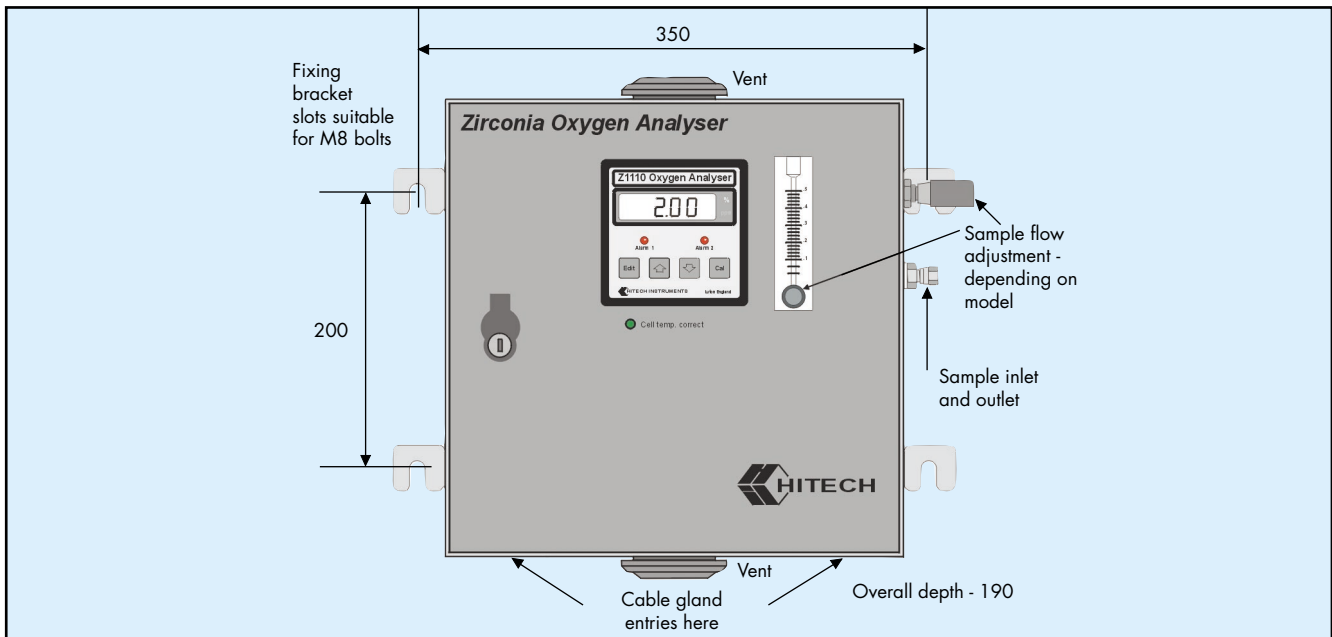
350

Vent

Fixing bracket slots suitable for M8 bolts

Zirconia Oxygen Analyser

Z1110 Oxygen Analyser

2.00

Alarm 1

Alarm 2

Edit

Cal

HITECH INSTRUMENTS

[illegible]

Cell temp. correct

Sample flow adjustment - depending on model

200

Sample inlet and outlet

HITECH

Vent

Cable gland entries here

Overall depth - 190